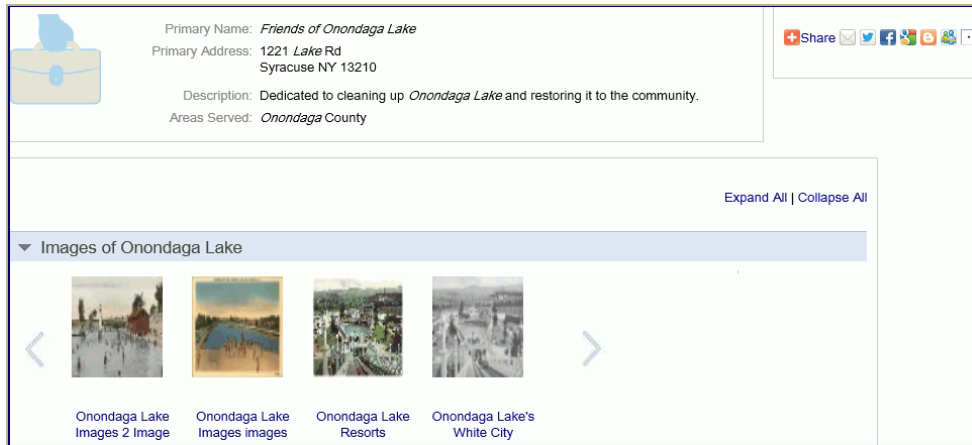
Primary Name: Friends of Onondaga Lake
Primary Address: 1221 Lake Rd
Syracuse NY 13210
Description: Dedicated to cleaning up Onondaga Lake and restoring it to the community.
Areas Served: Onondaga County

Share

Expand All | Collapse All

Images of Onondaga Lake

Onondaga Lake Images 2 Image

Onondaga Lake Images images

Onondaga Lake Resorts

Onondaga Lake's White City